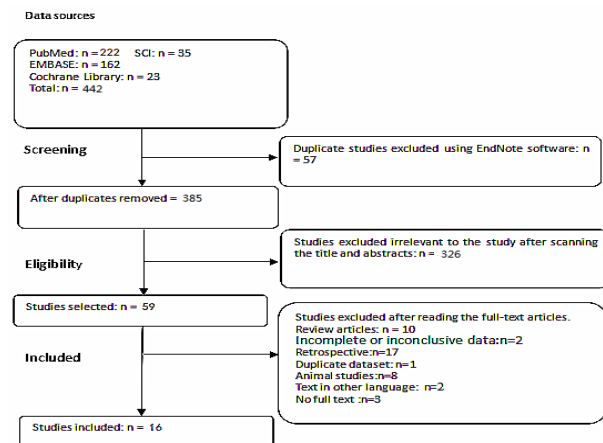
Data sources

PubMed: n = 222 SCI: n = 35
EMBASE: n = 162
Cochrane Library: n = 23
Total: n = 442

Screening

Duplicate studies excluded using EndNote software: n = 57

After duplicates removed = 385

Eligibility

Studies excluded irrelevant to the study after scanning the title and abstracts: n = 326

Studies selected: n = 59

Included

Studies excluded after reading the full-text articles.
Review articles: n = 10
Incomplete or inconclusive data:n=2
Retrospective:n=17
Duplicate dataset: n=1
Animal studies:n=8
Text in other language: n=2
No full text :n=3

Studies included: n = 16